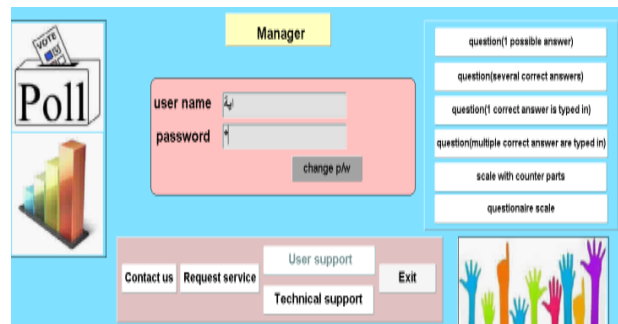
VOTE

Poll

Manager

user name

password

change p/w

question(1 possible answer)

question(several correct answers)

question(1 correct answer is typed in)

question(multiple correct answer are typed in)

scale with counter parts

questionaire scale

Contact us

Request service

User support

Technical support

Exit